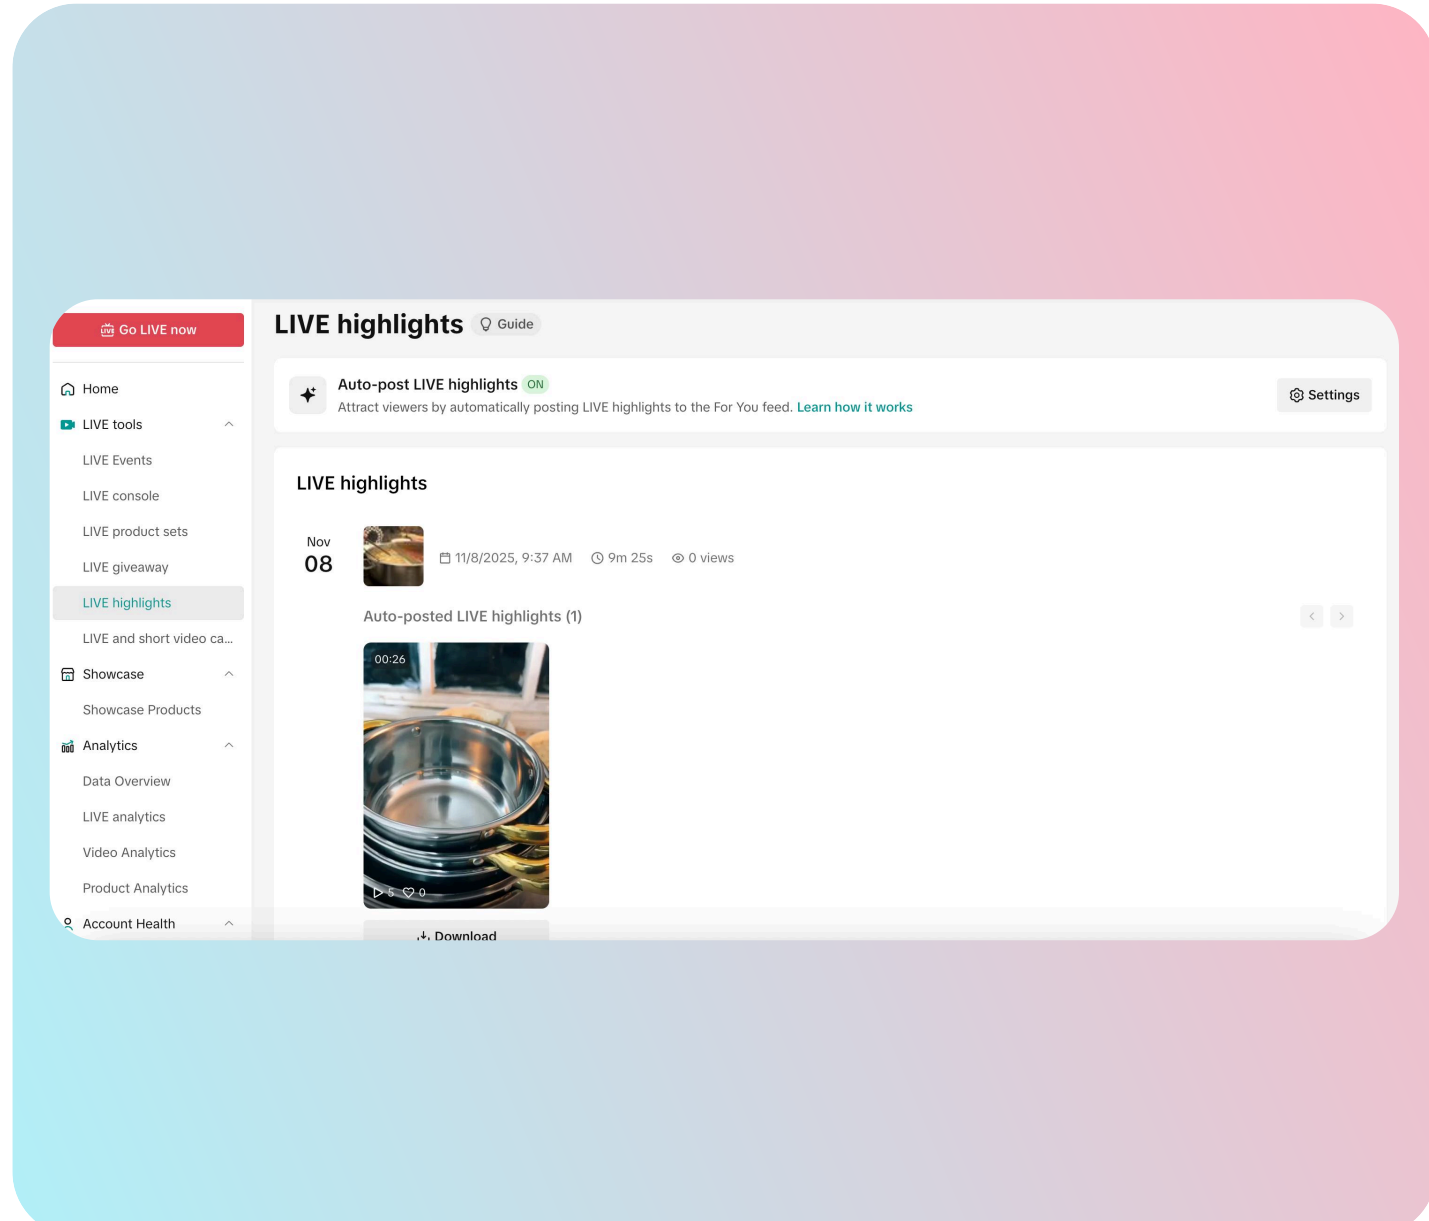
Go LIVE now

Home

LIVE tools

LIVE Events

LIVE console

LIVE product sets

LIVE giveaway

LIVE highlights

LIVE and short video ca...

Showcase

Showcase Products

Analytics

Data Overview

LIVE analytics

Video Analytics

Product Analytics

Account Health

LIVE highlights Guide

Auto-post LIVE highlights ON

Attract viewers by automatically posting LIVE highlights to the For You feed. Learn how it works

Settings

LIVE highlights

Nov 08

11/8/2025, 9:37 AM 9m 25s 0 views

Auto-posted LIVE highlights (1)

00:26

5 0

Download